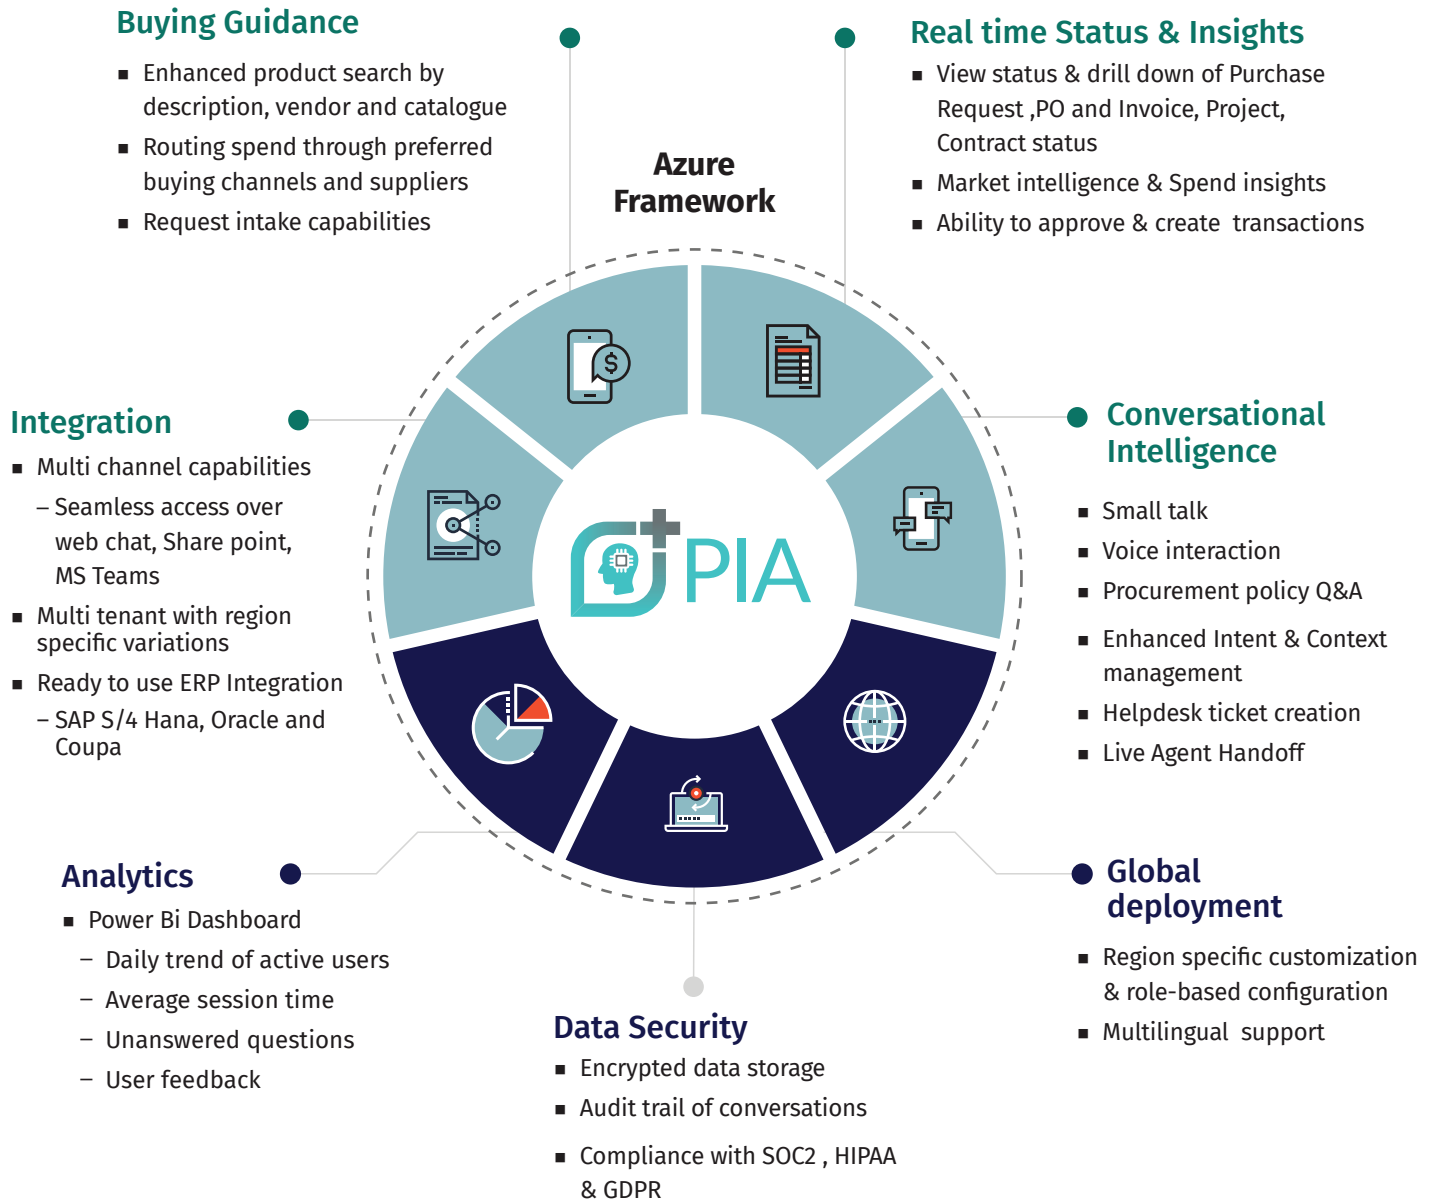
Buying Guidance

- Enhanced product search by description, vendor and catalogue
- Routing spend through preferred buying channels and suppliers
- Request intake capabilities

Azure Framework

Real time Status & Insights

- View status & drill down of Purchase Request ,PO and Invoice, Project, Contract status
- Market intelligence & Spend insights
- Ability to approve & create transactions

Integration

- Multi channel capabilities
  – Seamless access over web chat, Share point, MS Teams
- Multi tenant with region specific variations
- Ready to use ERP Integration
  – SAP S/4 Hana, Oracle and Coupa

PIA

Conversational Intelligence

- Small talk
- Voice interaction
- Procurement policy Q&A
- Enhanced Intent & Context management
- Helpdesk ticket creation
- Live Agent Handoff

Analytics

- Power Bi Dashboard
  – Daily trend of active users
  – Average session time
  – Unanswered questions
  – User feedback

Global deployment

- Region specific customization & role-based configuration
- Multilingual support

Data Security

- Encrypted data storage
- Audit trail of conversations
- Compliance with SOC2 , HIPAA & GDPR